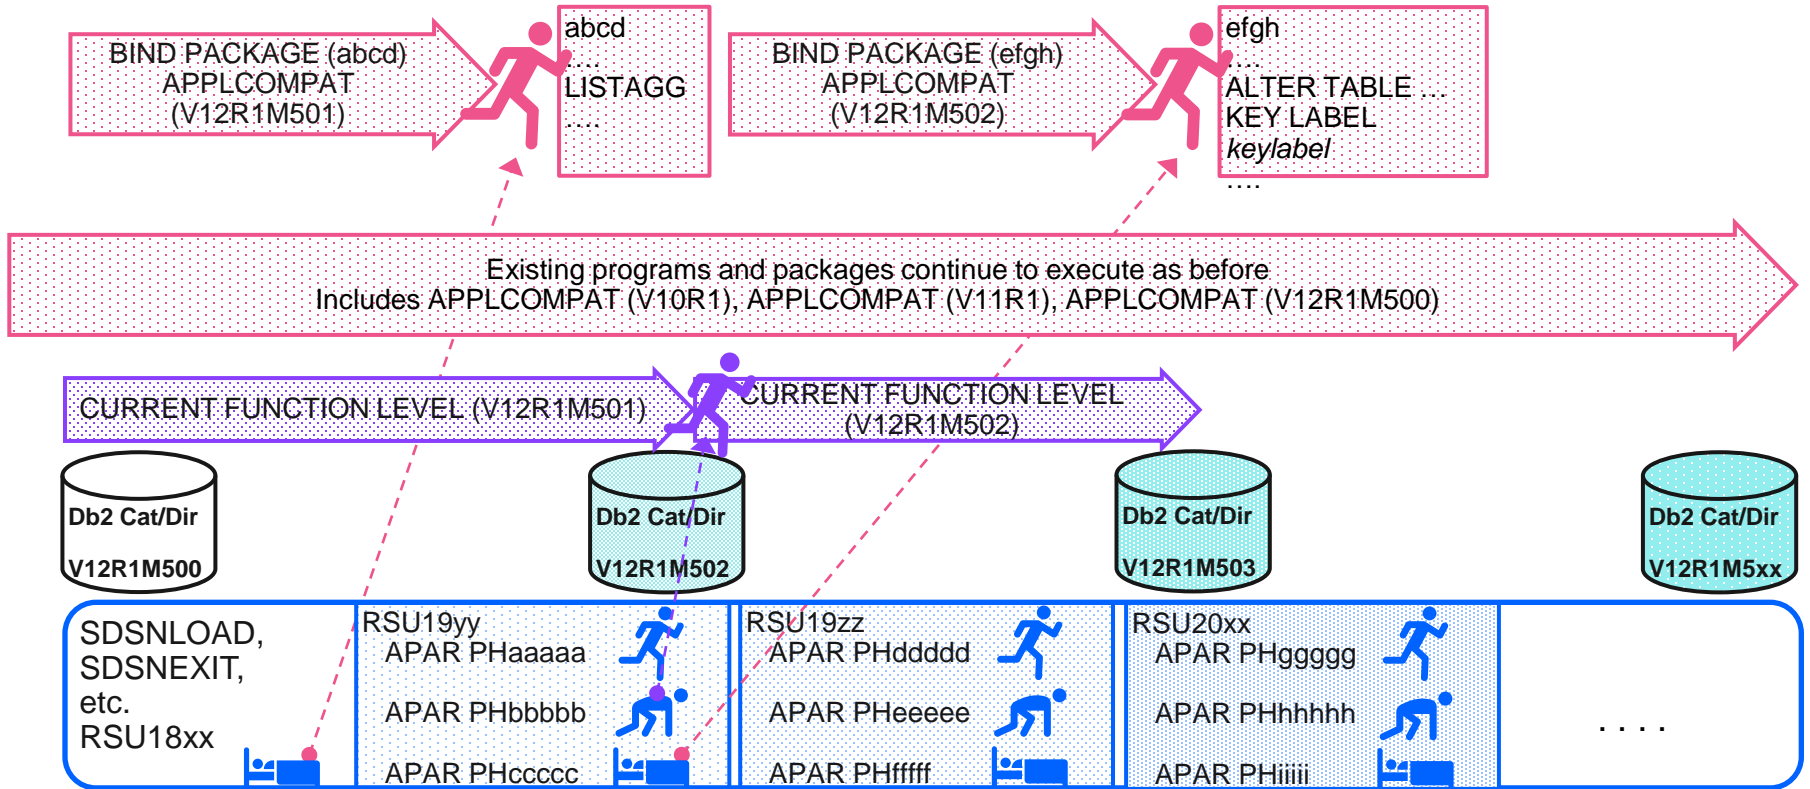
BIND PACKAGE (abcd)
APPLCOMPAT
(V12R1M501)

abcd
....
LISTAGG
....

BIND PACKAGE (efgh)
APPLCOMPAT
(V12R1M502)

efgh
....
ALTER TABLE ...
KEY LABEL
*keylabel*
....

Existing programs and packages continue to execute as before
Includes APPLCOMPAT (V10R1), APPLCOMPAT (V11R1), APPLCOMPAT (V12R1M500)

CURRENT FUNCTION LEVEL (V12R1M501)

CURRENT FUNCTION LEVEL
(V12R1M502)

Db2 Cat/Dir
V12R1M500

Db2 Cat/Dir
V12R1M502

Db2 Cat/Dir
V12R1M503

Db2 Cat/Dir
V12R1M5xx

SDSNLOAD,
SDSNEXIT,
etc.
RSU18xx

RSU19yy
APAR PHaaaaa
APAR PHbbbbb
APAR PHccccc

RSU19zz
APAR PHddddd
APAR PHeeeee
APAR PHfffff

RSU20xx
APAR PHggggg
APAR PHhhhhh
APAR PHiiiii

....